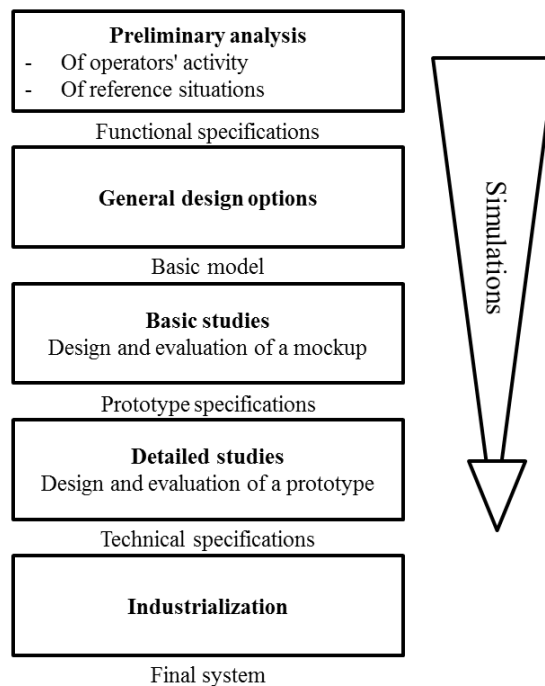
**Preliminary analysis**
- Of operators' activity
- Of reference situations

Functional specifications

**General design options**

Basic model

**Basic studies**
Design and evaluation of a mockup

Prototype specifications

**Detailed studies**
Design and evaluation of a prototype

Technical specifications

**Industrialization**

Final system

Simulations